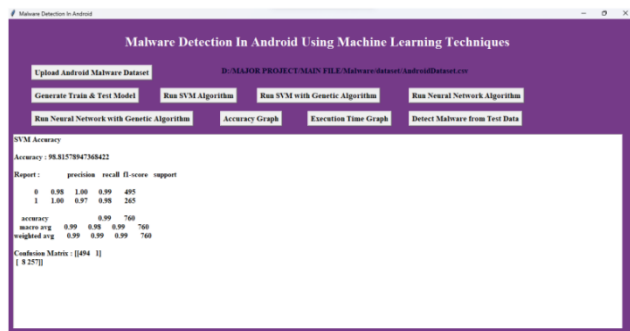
Malware Detection In Android

Malware Detection In Android Using Machine Learning Techniques

Upload Android Malware Dataset

D:/MAJOR PROJECT/MAIN FILE/Malware/dataset/AndroidDataset.csv

Generate Train & Test Model

Run SVM Algorithm

Run SVM with Genetic Algorithm

Run Neural Network Algorithm

Run Neural Network with Genetic Algorithm

Accuracy Graph

Execution Time Graph

Detect Malware from Test Data

SVM Accuracy

Accuracy : 98.81578947368422

Report : precision recall f1-score support

0 0.98 1.00 0.99 495
1 1.00 0.97 0.98 265

accuracy 0.99 760
macro avg 0.99 0.98 0.99 760
weighted avg 0.99 0.99 0.99 760

Confusion Matrix : [[494 1]
[ 8 257]]